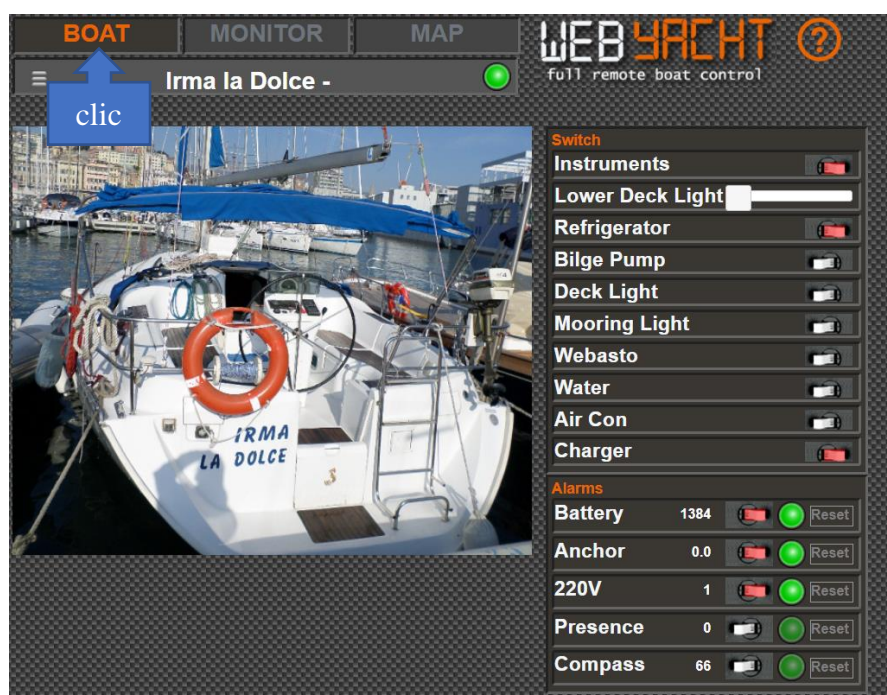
BOAT MONITOR MAP

WEB YACHT ?
full remote boat control

≡ Irma la Dolce -

clic

IRMA
LA DOLCE

Switch

Instruments

Lower Deck Light

Refrigerator

Bilge Pump

Deck Light

Mooring Light

Webasto

Water

Air Con

Charger

Alarms

| | | |
|---|---|---|
| Battery | 1384 | Reset |
| Anchor | 0.0 | Reset |
| 220V | 1 | Reset |
| Presence | 0 | Reset |
| Compass | 66 | Reset |